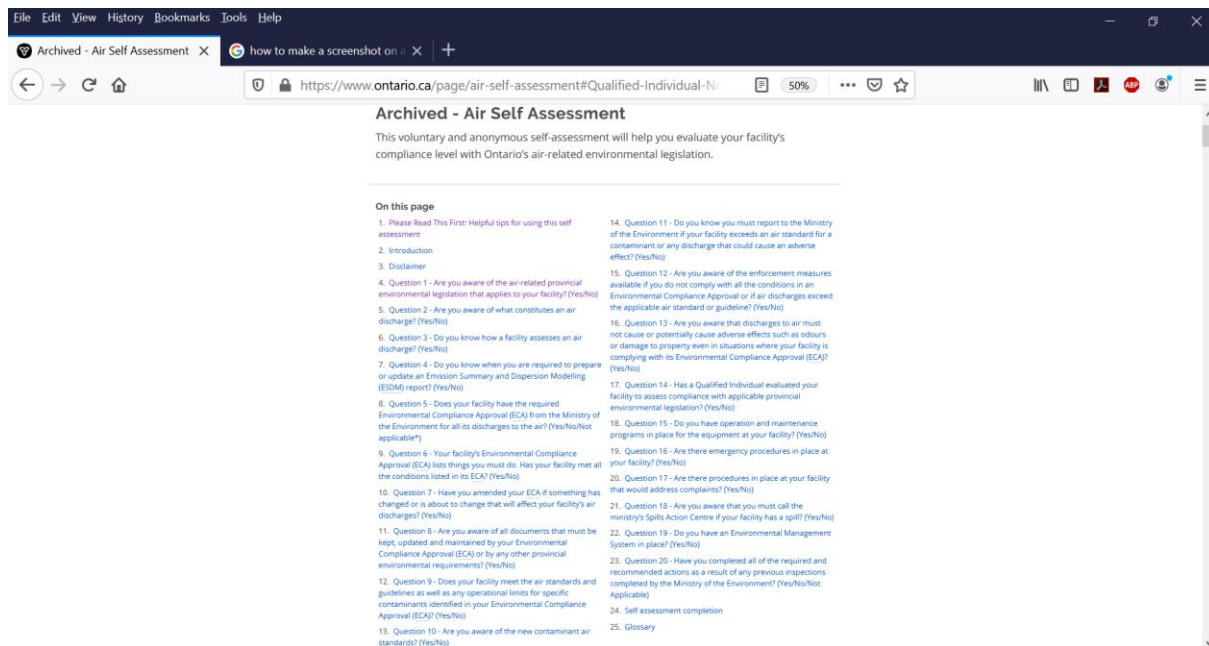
File Edit View History Bookmarks Tools Help

Archived - Air Self Assessment ×

how to make a screenshot on a ×

https://www.ontario.ca/page/air-self-assessment#Qualified-Individual-N

50%

Archived - Air Self Assessment

This voluntary and anonymous self-assessment will help you evaluate your facility's compliance level with Ontario's air-related environmental legislation.

On this page

1. Please Read This First: Helpful tips for using this self assessment

2. Introduction

3. Disclaimer

4. Question 1 - Are you aware of the air-related provincial environmental legislation that applies to your facility? (Yes/No)

5. Question 2 - Are you aware of what constitutes an air discharge? (Yes/No)

6. Question 3 - Do you know how a facility assesses an air discharge? (Yes/No)

7. Question 4 - Do you know when you are required to prepare or update an Emission Summary and Dispersion Modelling (ESDM) report? (Yes/No)

8. Question 5 - Does your facility have the required Environmental Compliance Approval (ECA) from the Ministry of the Environment for all its discharges to the air? (Yes/No/Not applicable*)

9. Question 6 - Your facility's Environmental Compliance Approval (ECA) lists things you must do. Has your facility met all the conditions listed in its ECA? (Yes/No)

10. Question 7 - Have you amended your ECA if something has changed or is about to change that will affect your facility's air discharges? (Yes/No)

11. Question 8 - Are you aware of all documents that must be kept, updated and maintained by your Environmental Compliance Approval (ECA) or by any other provincial environmental requirements? (Yes/No)

12. Question 9 - Does your facility meet the air standards and guidelines as well as any operational limits for specific contaminants identified in your Environmental Compliance Approval (ECA)? (Yes/No)

13. Question 10 - Are you aware of the new contaminant air standards? (Yes/No)

14. Question 11 - Do you know you must report to the Ministry of the Environment if your facility exceeds an air standard for a contaminant or any discharge that could cause an adverse effect? (Yes/No)

15. Question 12 - Are you aware of the enforcement measures available if you do not comply with all the conditions in an Environmental Compliance Approval or if air discharges exceed the applicable air standard or guideline? (Yes/No)

16. Question 13 - Are you aware that discharges to air must not cause or potentially cause adverse effects such as odours or damage to property even in situations where your facility is complying with its Environmental Compliance Approval (ECA)? (Yes/No)

17. Question 14 - Has a Qualified Individual evaluated your facility to assess compliance with applicable provincial environmental legislation? (Yes/No)

18. Question 15 - Do you have operation and maintenance programs in place for the equipment at your facility? (Yes/No)

19. Question 16 - Are there emergency procedures in place at your facility? (Yes/No)

20. Question 17 - Are there procedures in place at your facility that would address complaints? (Yes/No)

21. Question 18 - Are you aware that you must call the ministry's Spills Action Centre if your facility has a spill? (Yes/No)

22. Question 19 - Do you have an Environmental Management System in place? (Yes/No)

23. Question 20 - Have you completed all of the required and recommended actions as a result of any previous inspections completed by the Ministry of the Environment? (Yes/No/Not Applicable)

24. Self assessment completion

25. Glossary